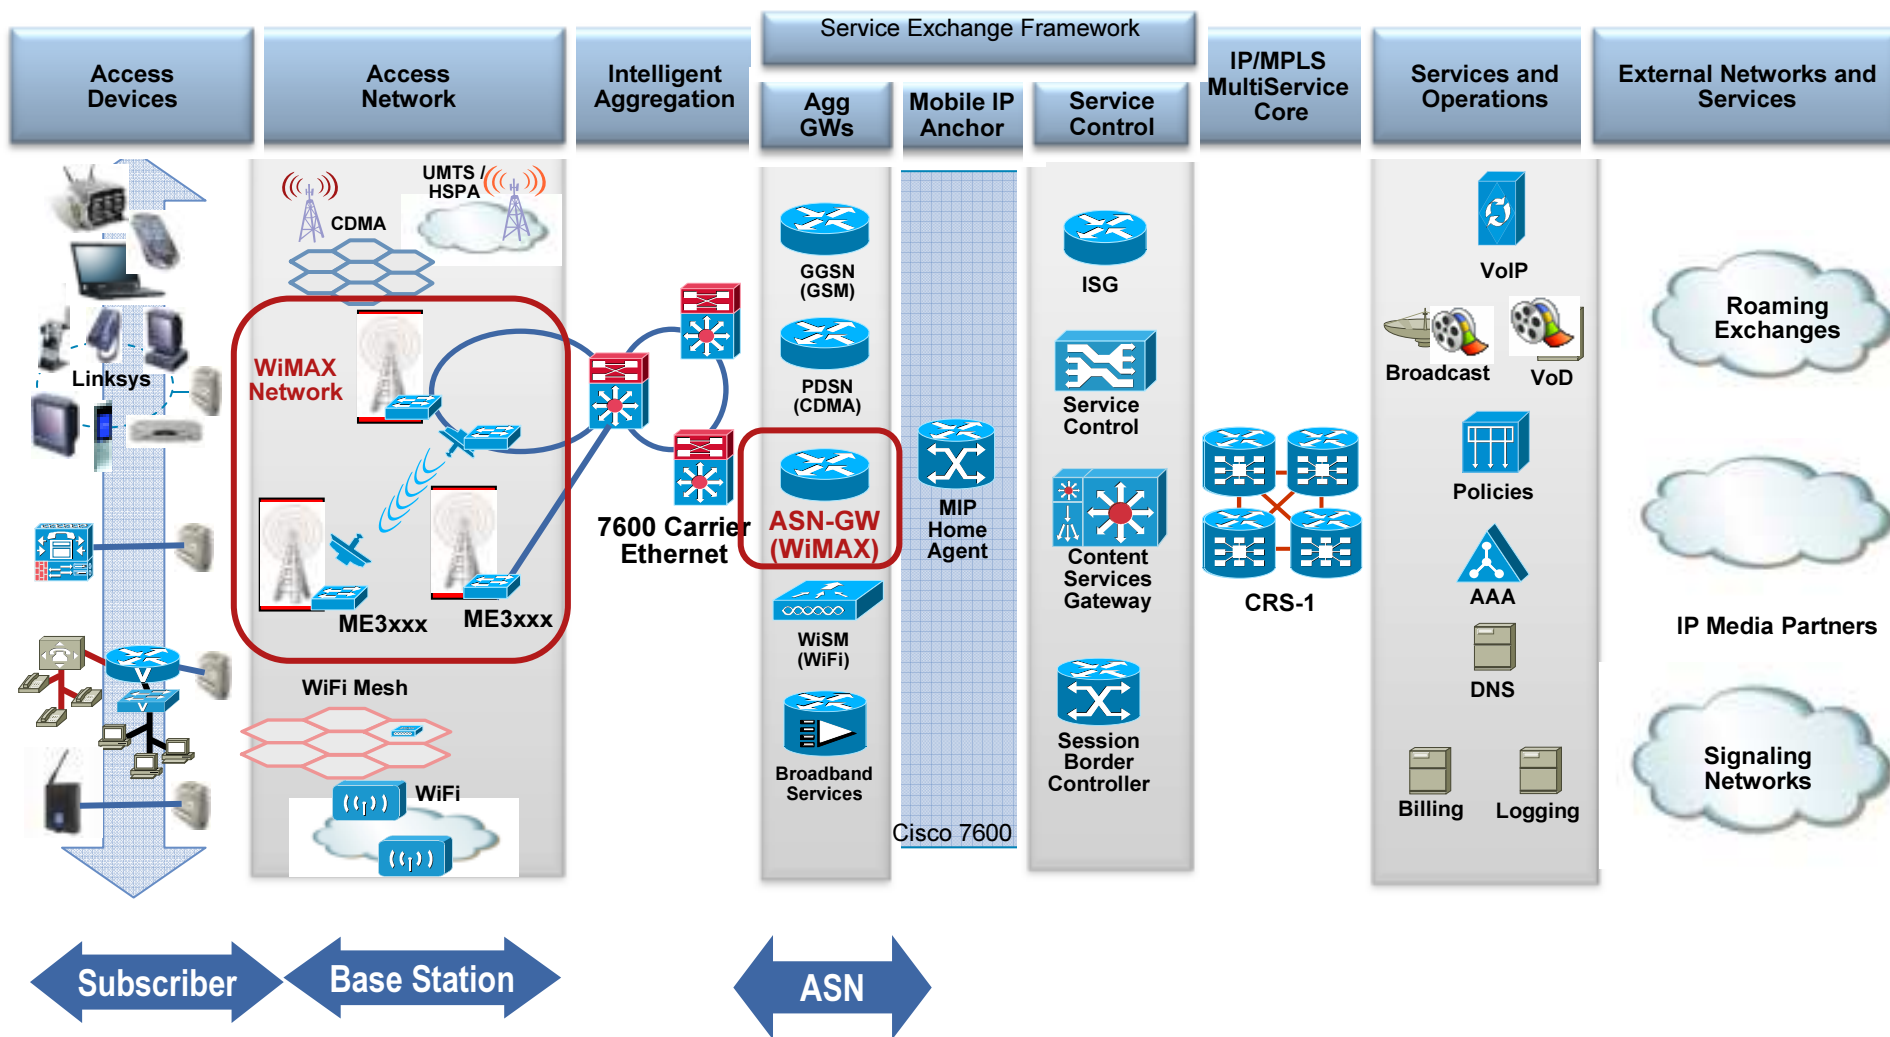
Access Devices

Access Network

Intelligent Aggregation

Service Exchange Framework

Agg GWs

Mobile IP Anchor

Service Control

IP/MPLS MultiService Core

Services and Operations

External Networks and Services

Linksys

CDMA

UMTS / HSPA

WiMAX Network

ME3xxx

ME3xxx

WiFi Mesh

WiFi

7600 Carrier Ethernet

GGSN (GSM)

PDSN (CDMA)

ASN-GW (WiMAX)

WiSM (WiFi)

Broadband Services

MIP Home Agent

Cisco 7600

ISG

Service Control

Content Services Gateway

Session Border Controller

CRS-1

VoIP

Broadcast

VoD

Policies

AAA

DNS

Billing

Logging

Roaming Exchanges

IP Media Partners

Signaling Networks

Subscriber

Base Station

ASN